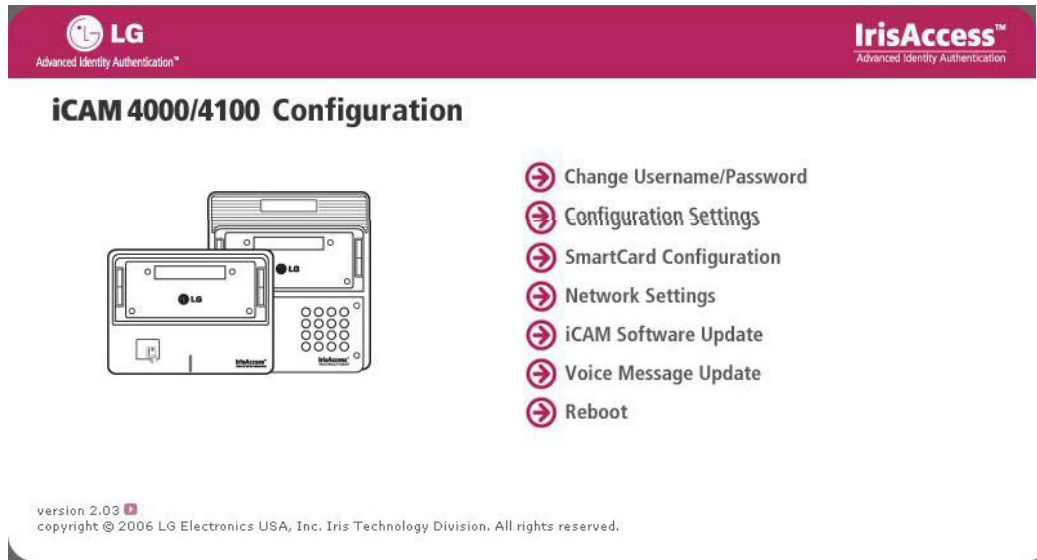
LG
Advanced Identity Authentication™

IrisAccess™
Advanced Identity Authentication

iCAM 4000/4100 Configuration

LG

LG

IrisAccess

IrisAccess

Change Username/Password
Configuration Settings
SmartCard Configuration
Network Settings
iCAM Software Update
Voice Message Update
Reboot

version 2.03
copyright © 2006 LG Electronics USA, Inc. Iris Technology Division. All rights reserved.